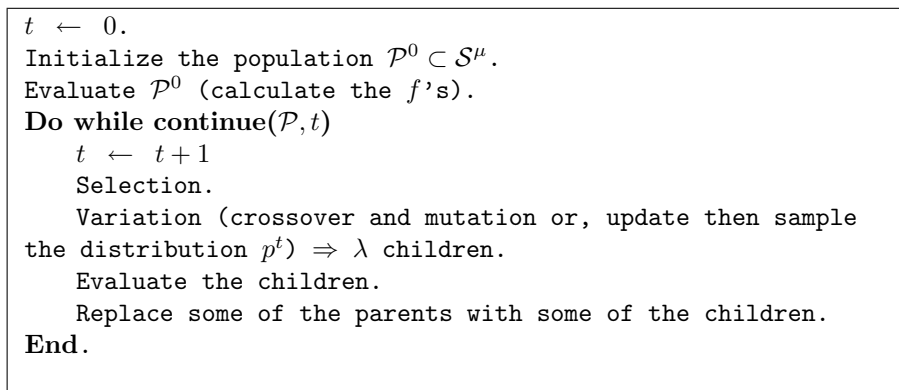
$t \leftarrow 0$.
Initialize the population $\mathcal{P}^0 \subset \mathcal{S}^\mu$.
Evaluate $\mathcal{P}^0$ (calculate the $f$'s).
**Do while continue**$(\mathcal{P}, t)$
$t \leftarrow t+1$
Selection.
Variation (crossover and mutation or, update then sample the distribution $p^t$) $\Rightarrow \lambda$ children.
Evaluate the children.
Replace some of the parents with some of the children.
**End**.